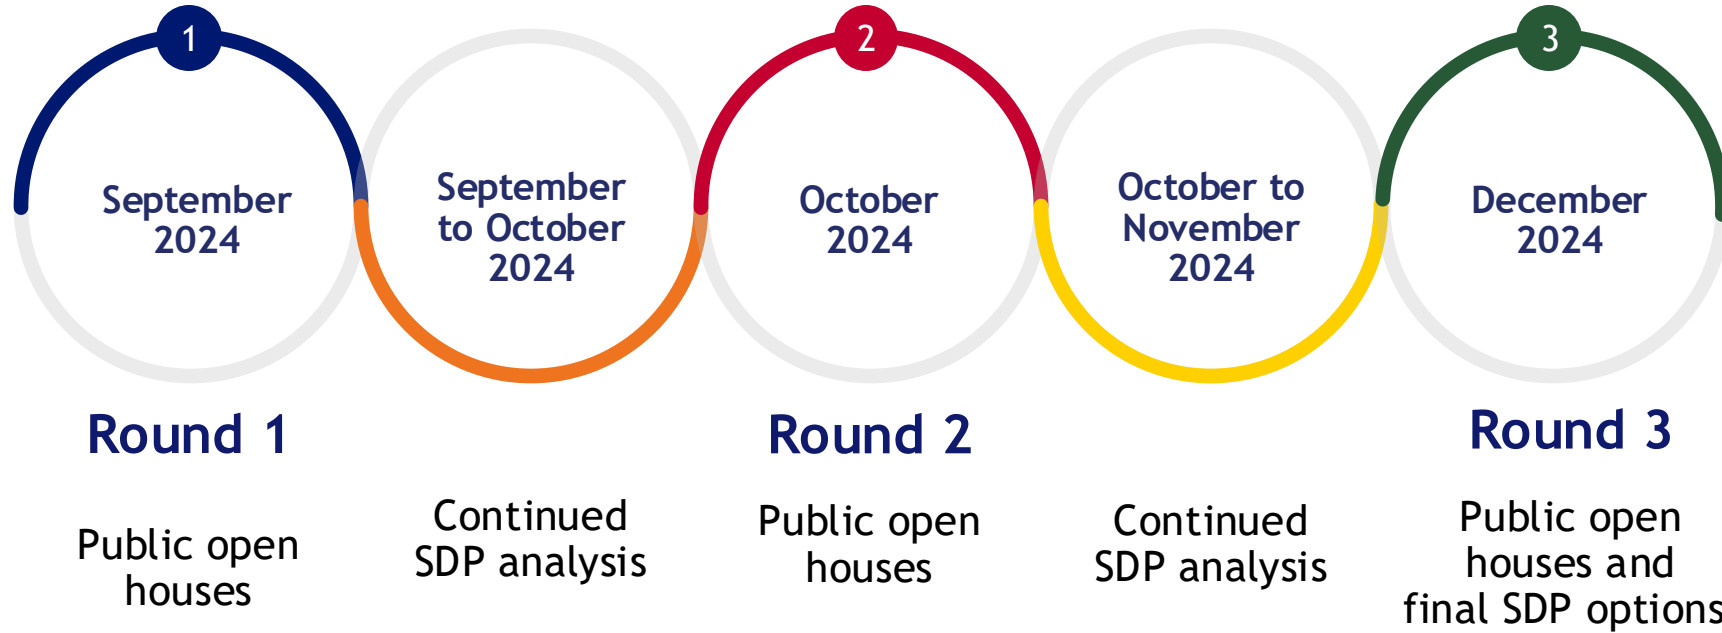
1

September 2024

Round 1

Public open houses

September to October 2024

Continued SDP analysis

2

October 2024

Round 2

Public open houses

October to November 2024

Continued SDP analysis

3

December 2024

Round 3

Public open houses and final SDP options